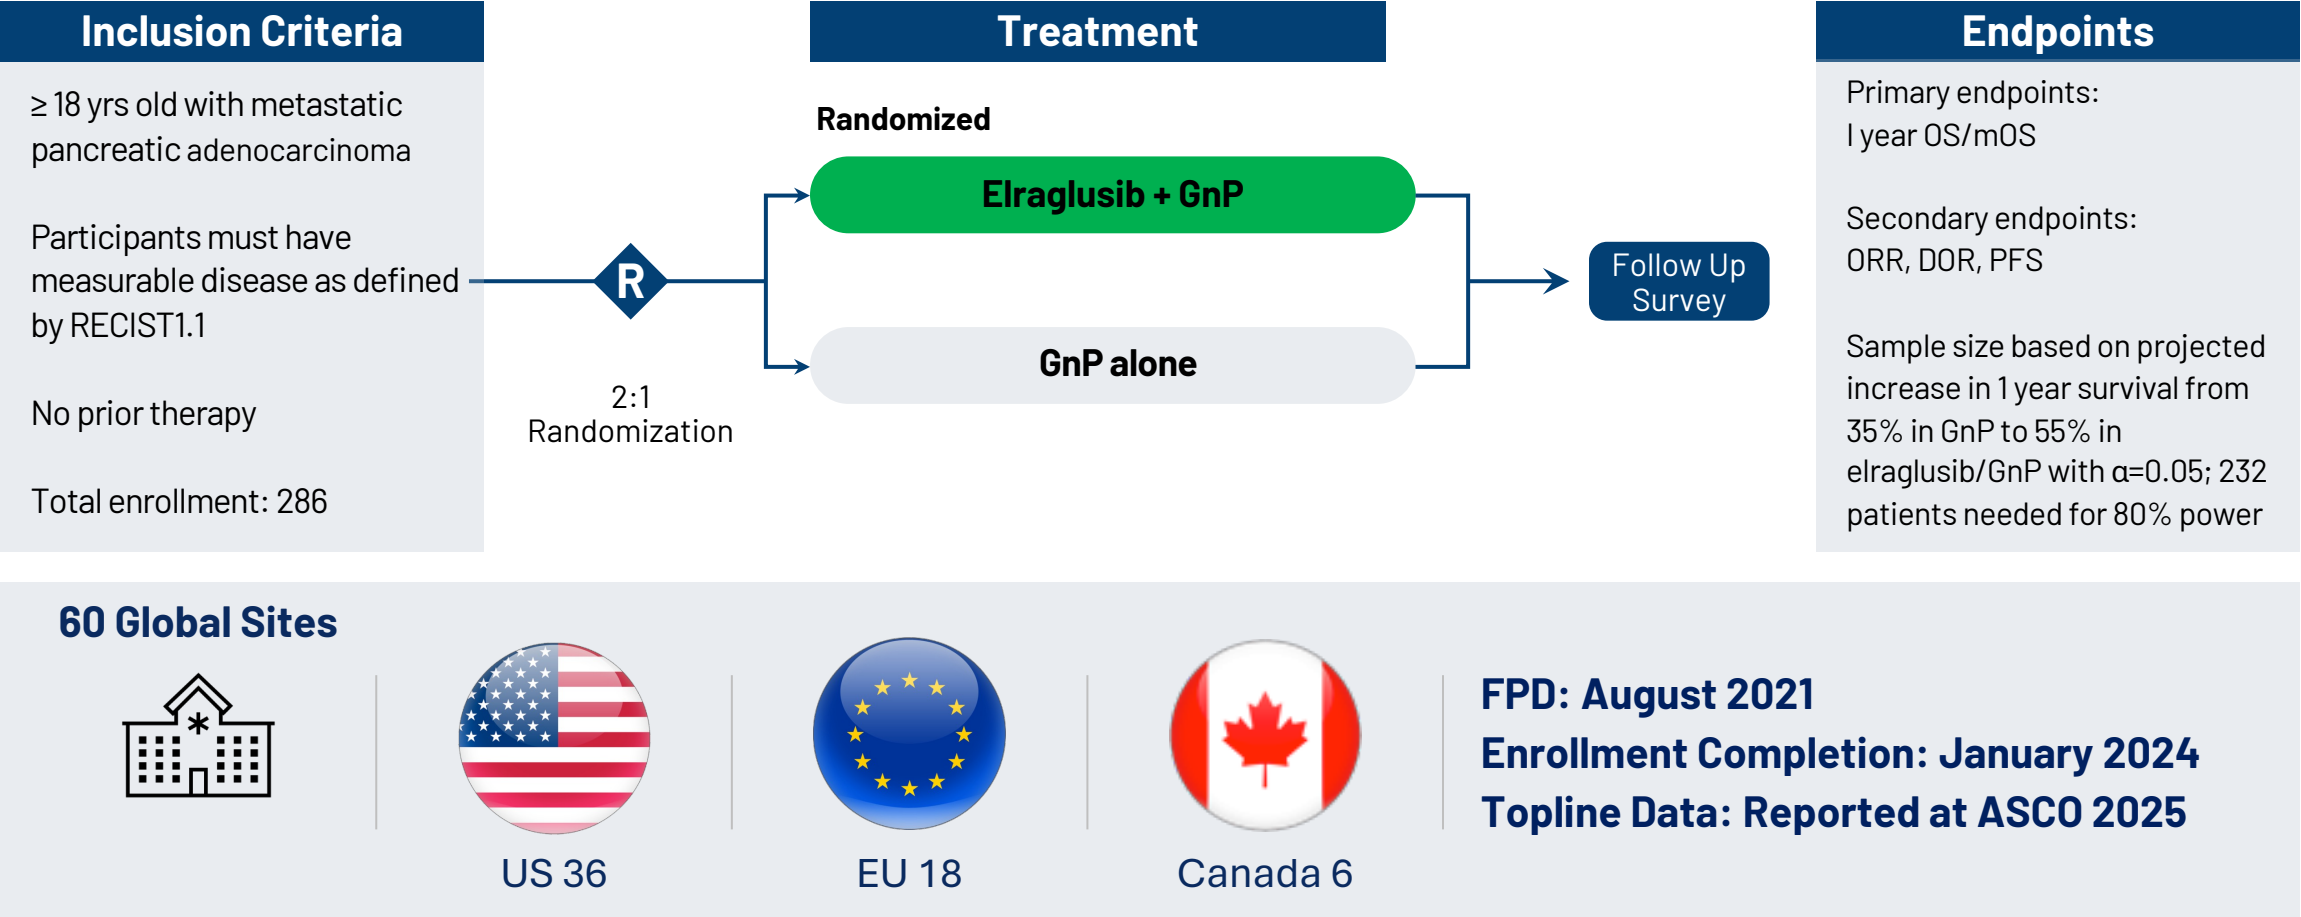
Inclusion Criteria

≥ 18 yrs old with metastatic pancreatic adenocarcinoma

Participants must have measurable disease as defined by RECIST1.1

No prior therapy

Total enrollment: 286

Treatment

Randomized

R

2:1 Randomization

Elraglusib + GnP

GnP alone

Follow Up Survey

Endpoints

Primary endpoints:
I year OS/mOS

Secondary endpoints:
ORR, DOR, PFS

Sample size based on projected increase in 1 year survival from 35% in GnP to 55% in elraglusib/GnP with α=0.05; 232 patients needed for 80% power

60 Global Sites

US 36

EU 18

Canada 6

FPD: August 2021
Enrollment Completion: January 2024
Topline Data: Reported at ASCO 2025